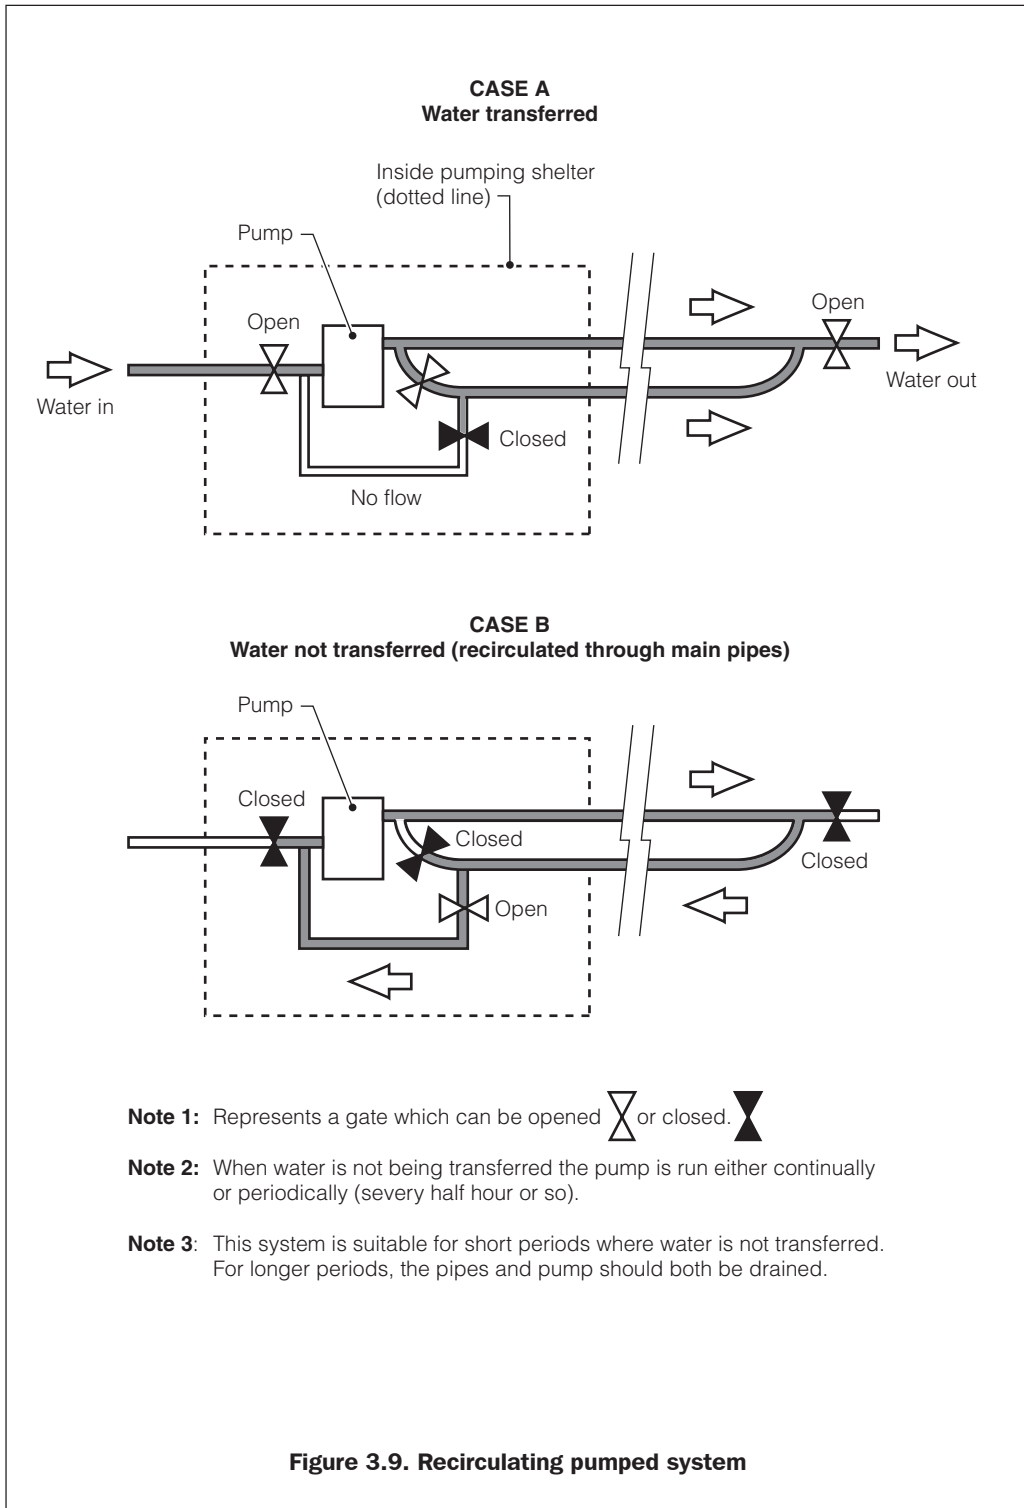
**CASE A**
**Water transferred**

Inside pumping shelter (dotted line)

Pump

Open

Open

Water in

Water out

Closed

No flow

**CASE B**
**Water not transferred (recirculated through main pipes)**

Pump

Closed

Closed

Closed

Open

**Note 1:** Represents a gate which can be opened or closed.

**Note 2:** When water is not being transferred the pump is run either continually or periodically (severy half hour or so).

**Note 3**: This system is suitable for short periods where water is not transferred. For longer periods, the pipes and pump should both be drained.

**Figure 3.9. Recirculating pumped system**